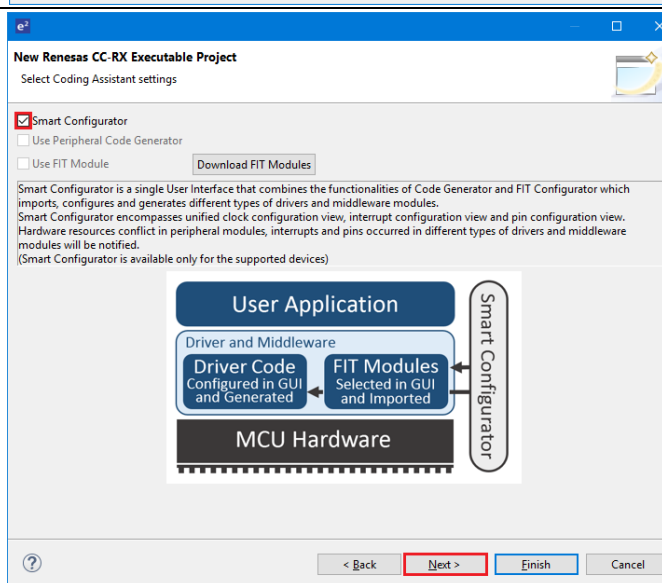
e²

New Renesas CC-RX Executable Project
Select Coding Assistant settings

Smart Configurator
Use Peripheral Code Generator
Use FIT Module
Download FIT Modules

Smart Configurator is a single User Interface that combines the functionalities of Code Generator and FIT Configurator which imports, configures and generates different types of drivers and middleware modules.
Smart Configurator encompasses unified clock configuration view, interrupt configuration view and pin configuration view.
Hardware resources conflict in peripheral modules, interrupts and pins occurred in different types of drivers and middleware modules will be notified.
(Smart Configurator is available only for the supported devices)

User Application
Driver and Middleware
Driver Code
Configured in GUI and Generated
FIT Modules
Selected in GUI and Imported
MCU Hardware
Smart Configurator

?
< Back
Next >
Finish
Cancel